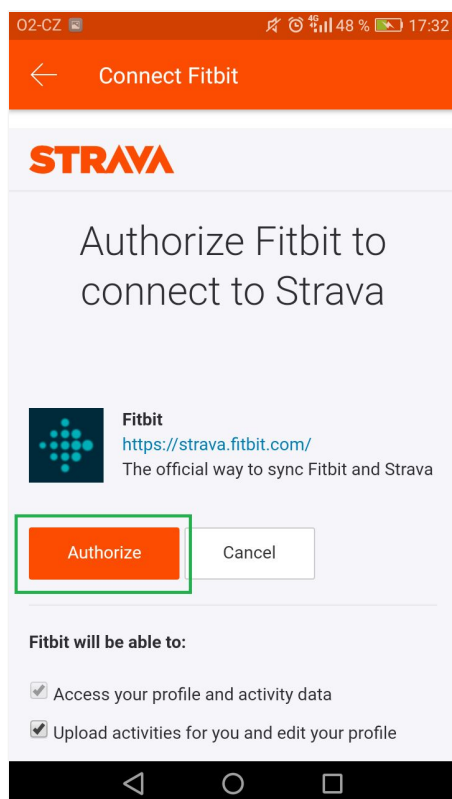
O2-CZ 4G 48 % 17:32

Connect Fitbit

STRAVA

Authorize Fitbit to connect to Strava

Fitbit
https://strava.fitbit.com/
The official way to sync Fitbit and Strava

Authorize
Cancel

Fitbit will be able to:

Access your profile and activity data

Upload activities for you and edit your profile